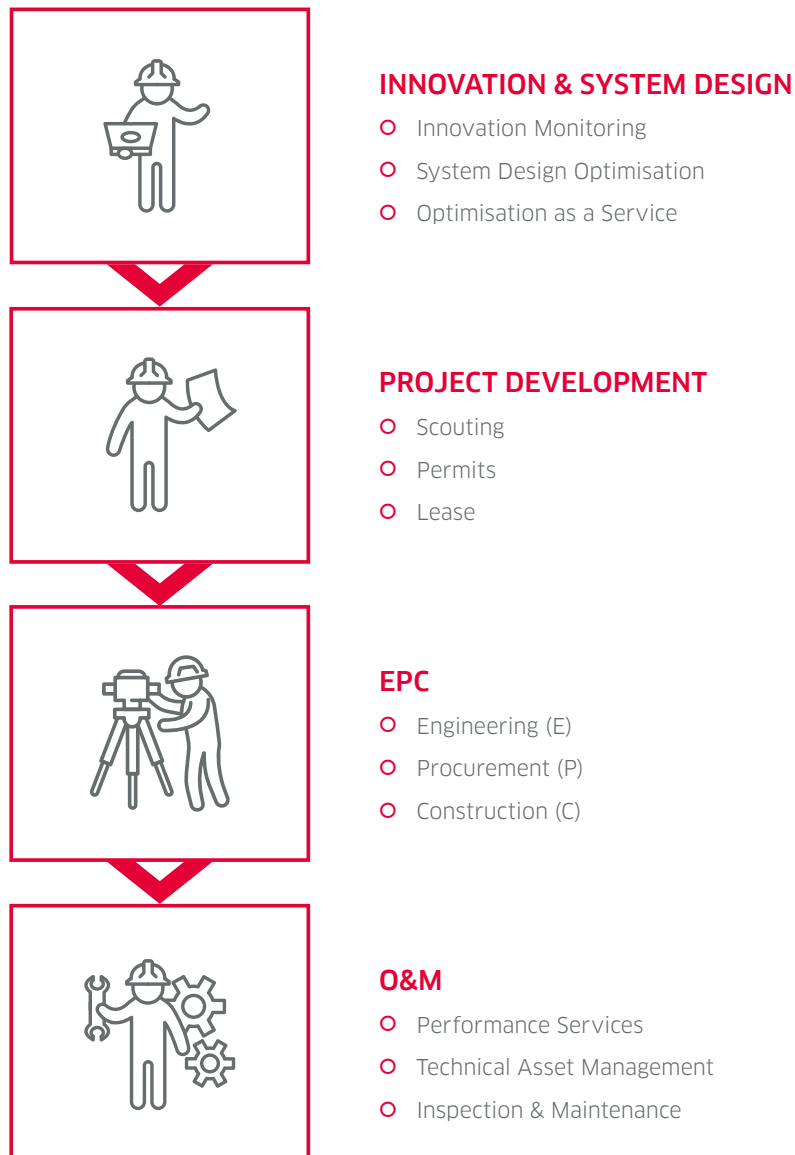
INNOVATION & SYSTEM DESIGN

- Innovation Monitoring
- System Design Optimisation
- Optimisation as a Service

PROJECT DEVELOPMENT

- Scouting
- Permits
- Lease

EPC

- Engineering (E)
- Procurement (P)
- Construction (C)

O&M

- Performance Services
- Technical Asset Management
- Inspection & Maintenance